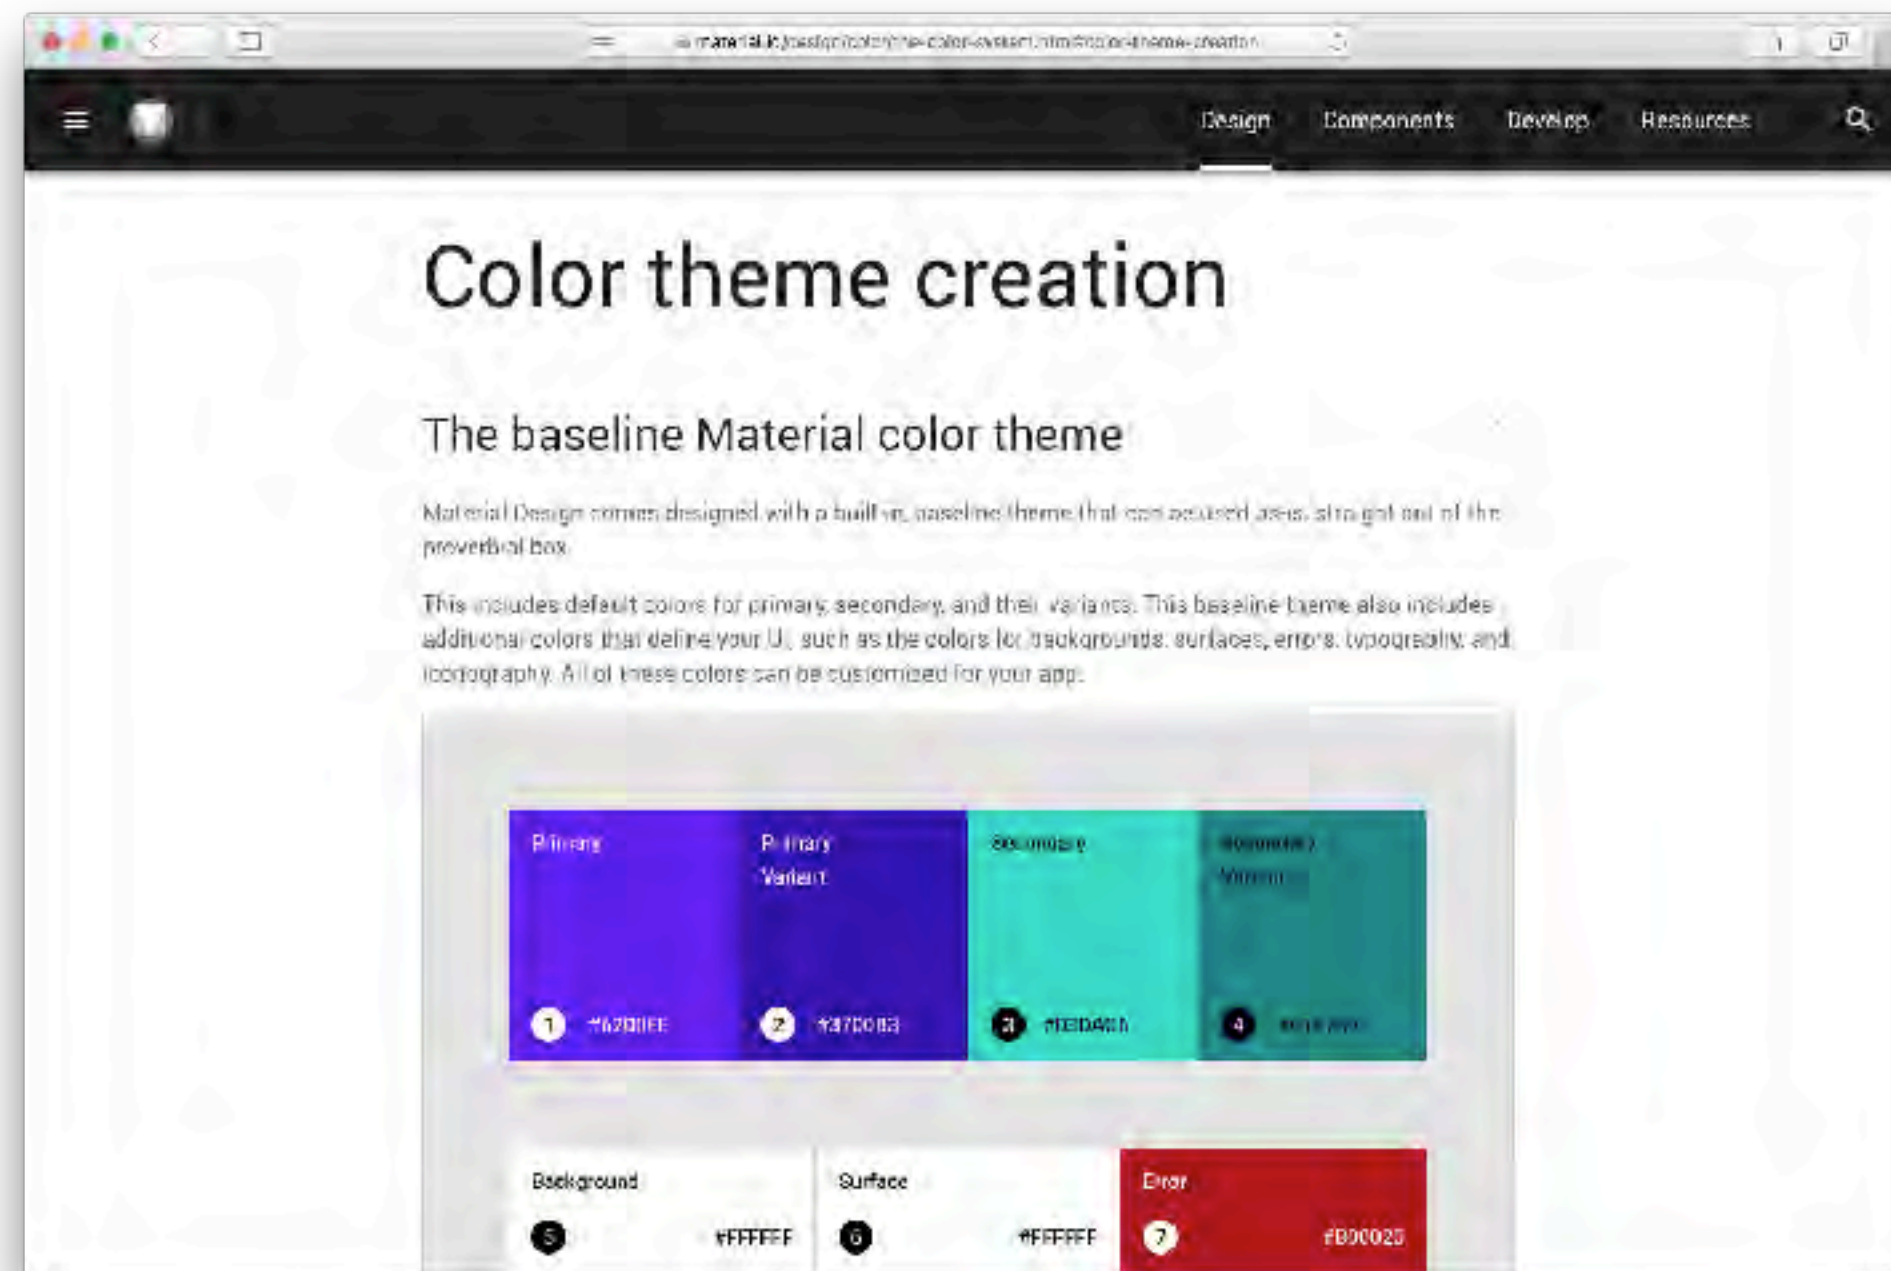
material.io/design/color/the-color-system.html#color-theme-creation

Design Components Develop Resources

Color theme creation

The baseline Material color theme

Material Design comes designed with a built-in, baseline theme that can be used as-is, straight out of the proverbial box.

This includes default colors for primary, secondary, and their variants. This baseline theme also includes additional colors that define your UI, such as the colors for backgrounds, surfaces, errors, typography, and iconography. All of these colors can be customized for your app.

Primary
1 #6200EE

Primary Variant
2 #3700B3

Secondary
3 #03DAC6

Secondary Variant
4 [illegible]

Background
5 #FFFFFF

Surface
6 #FFFFFF

Error
7 #B00020